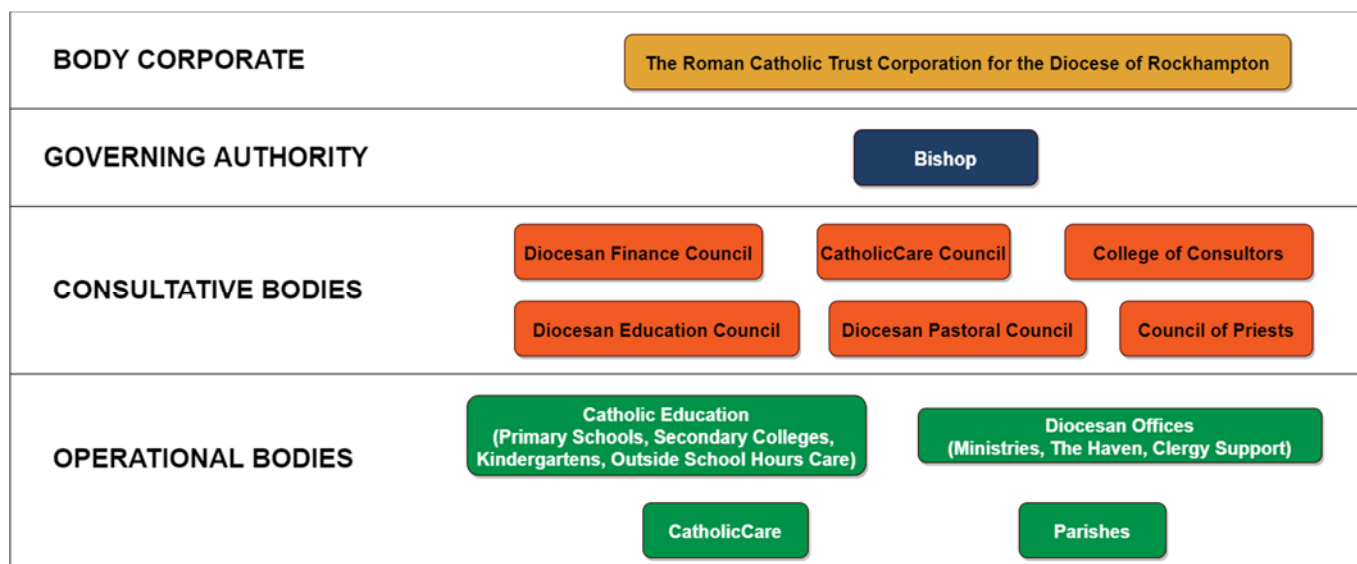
BODY CORPORATE

The Roman Catholic Trust Corporation for the Diocese of Rockhampton

GOVERNING AUTHORITY

Bishop

CONSULTATIVE BODIES

Diocesan Finance Council

CatholicCare Council

College of Consultors

Diocesan Education Council

Diocesan Pastoral Council

Council of Priests

OPERATIONAL BODIES

Catholic Education (Primary Schools, Secondary Colleges, Kindergartens, Outside School Hours Care)

Diocesan Offices (Ministries, The Haven, Clergy Support)

CatholicCare

Parishes